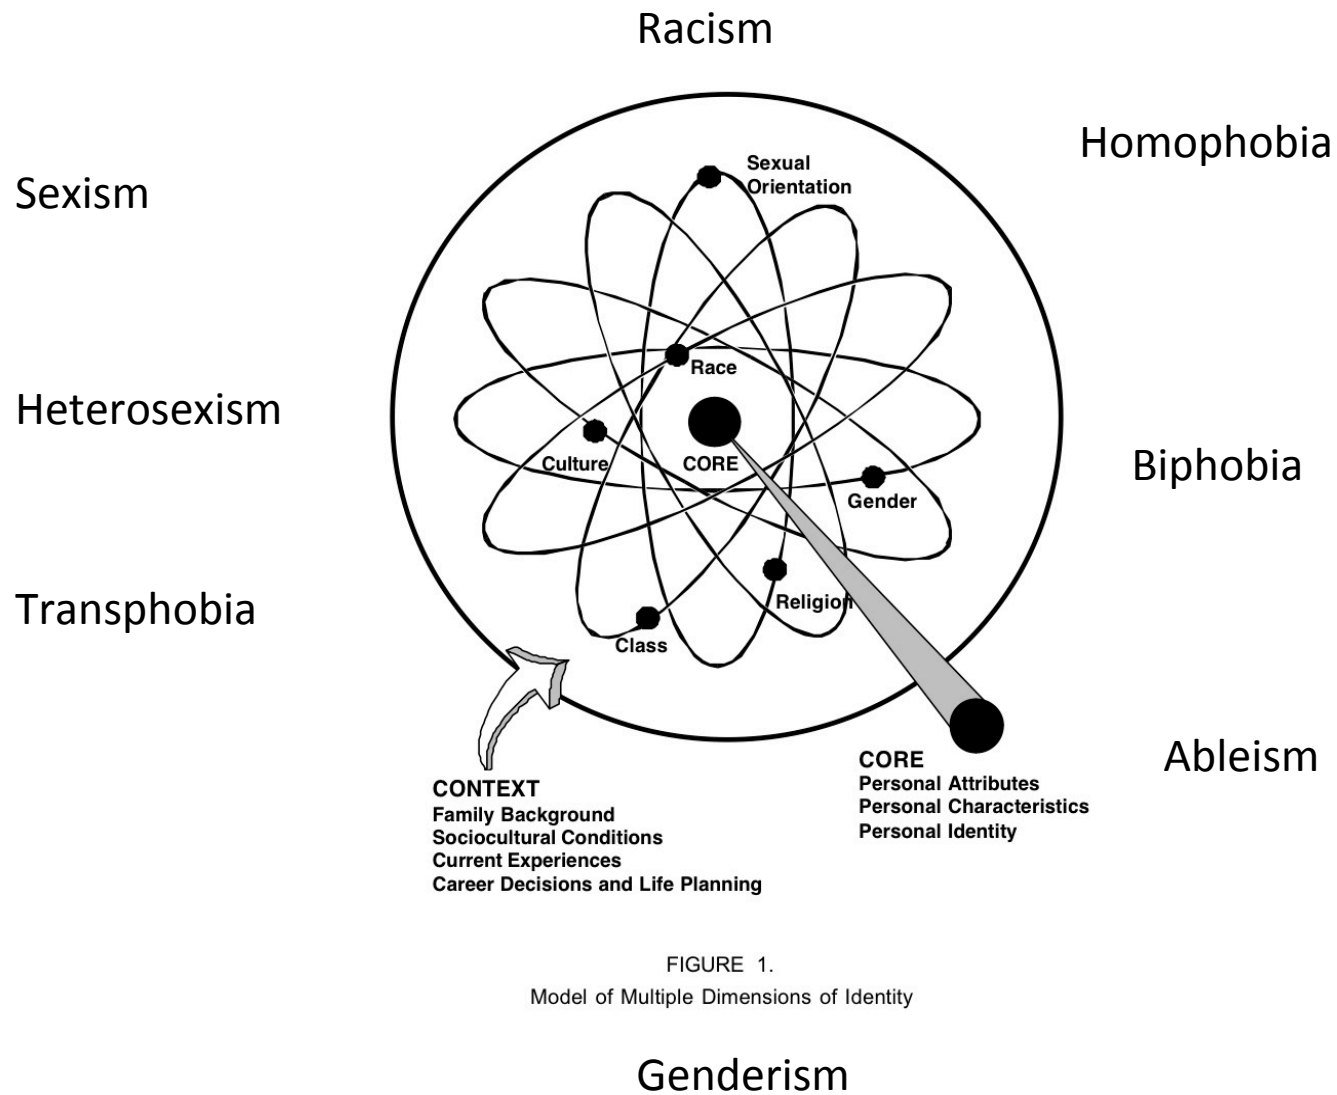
Racism

Homophobia

Sexism

Sexual Orientation

Race

Heterosexism

Culture

CORE

Biphobia

Gender

Religion

Transphobia

Class

CONTEXT
Family Background
Sociocultural Conditions
Current Experiences
Career Decisions and Life Planning

CORE
Personal Attributes
Personal Characteristics
Personal Identity

Ableism

FIGURE 1.
Model of Multiple Dimensions of Identity

Genderism